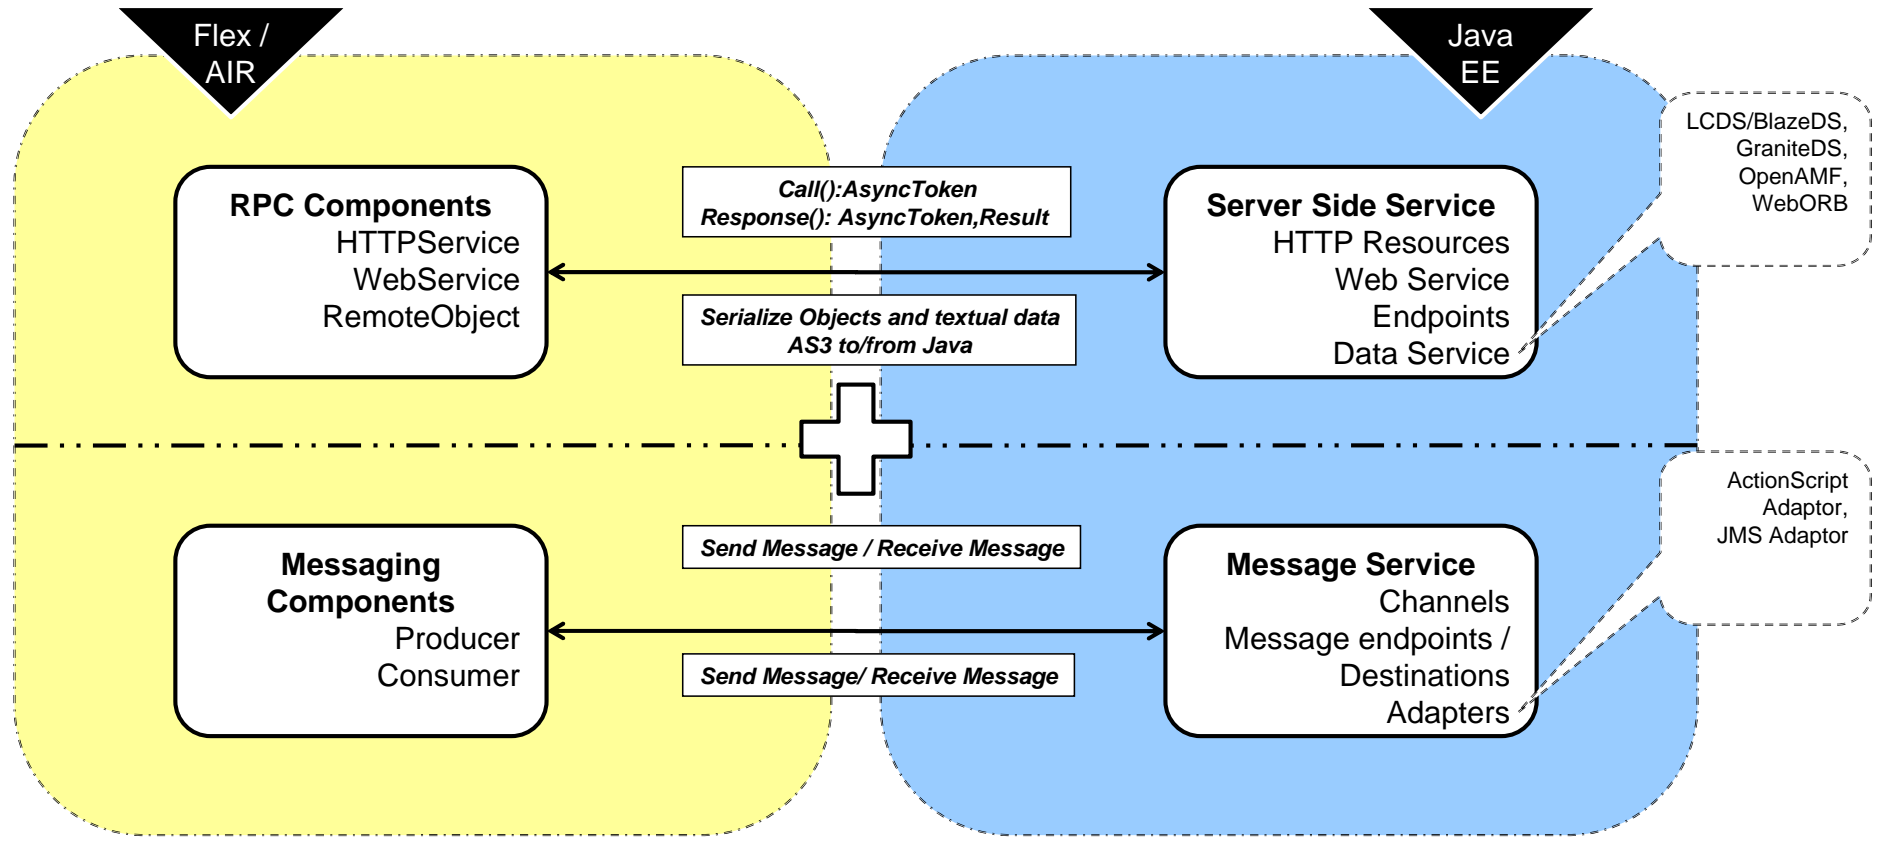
Flex / AIR

Java EE

LCDS/BlazeDS, GraniteDS, OpenAMF, WebORB

RPC Components
HTTPService
WebService
RemoteObject

Call():AsyncToken
Response(): AsyncToken,Result

Serialize Objects and textual data
AS3 to/from Java

Server Side Service
HTTP Resources
Web Service
Endpoints
Data Service

ActionScript Adaptor, JMS Adaptor

Messaging Components
Producer
Consumer

Send Message / Receive Message

Send Message/ Receive Message

Message Service
Channels
Message endpoints / Destinations
Adapters